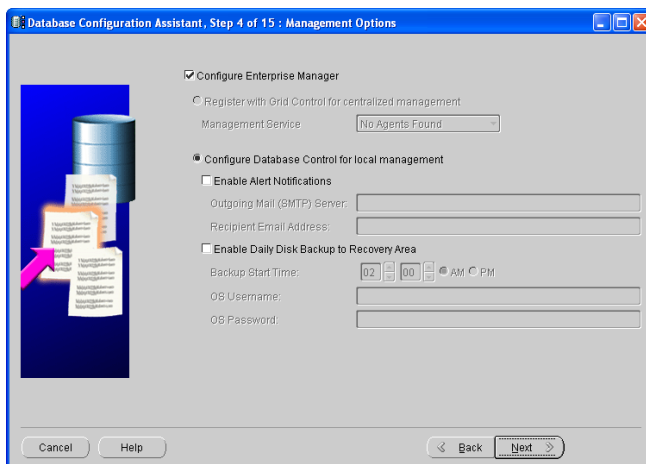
Database Configuration Assistant, Step 4 of 15 : Management Options

Configure Enterprise Manager

Register with Grid Control for centralized management

Management Service: No Agents Found

Configure Database Control for local management

Enable Alert Notifications

Outgoing Mail (SMTP) Server:

Recipient Email Address:

Enable Daily Disk Backup to Recovery Area

Backup Start Time: 02 00 AM PM

OS Username:

OS Password:

Cancel Help Back Next